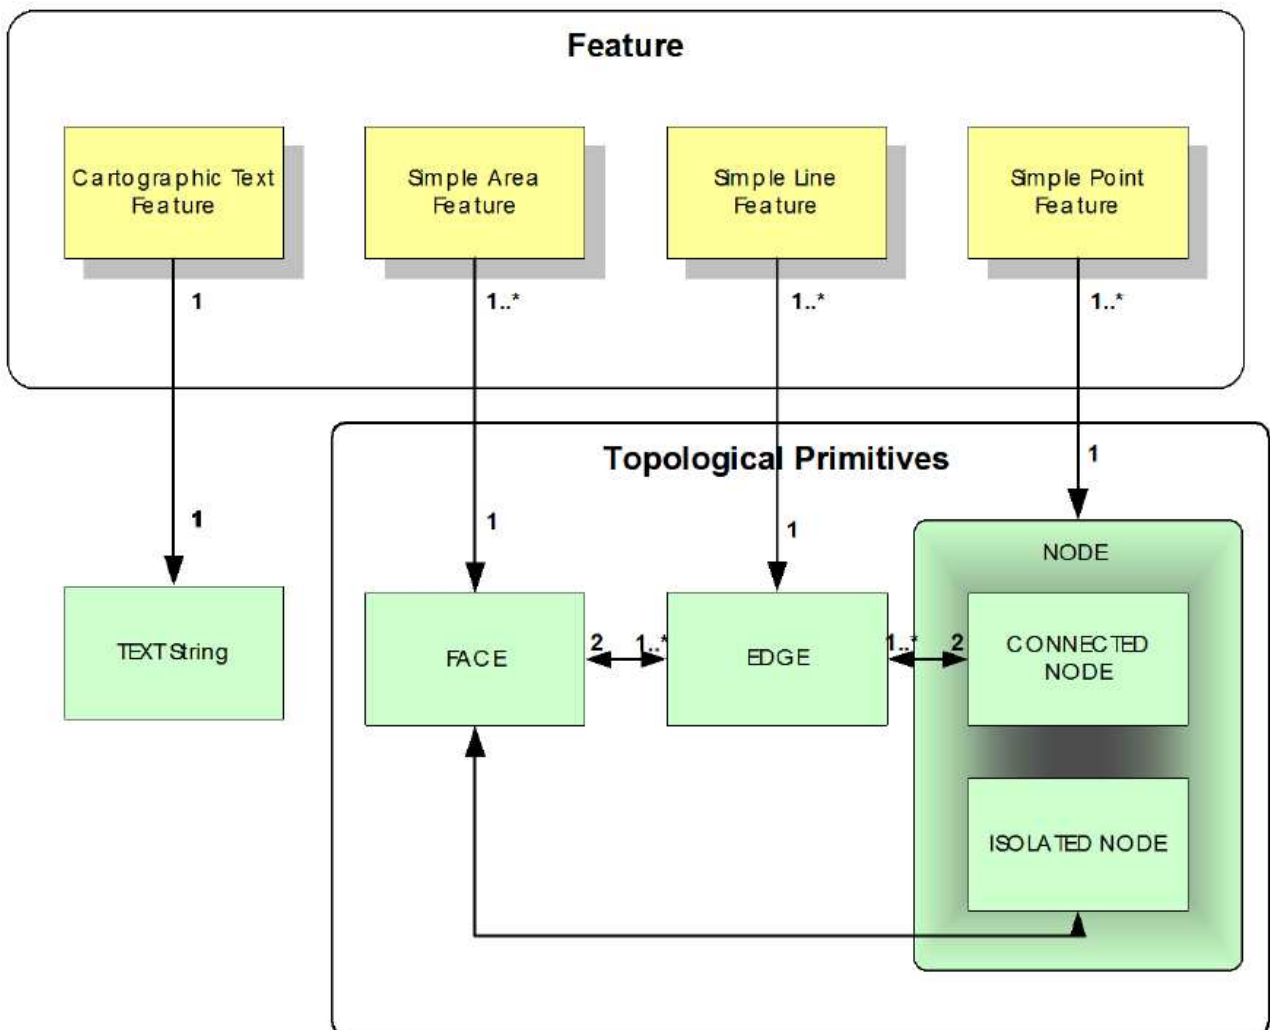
Feature

Cartographic Text Feature

Simple Area Feature

Simple Line Feature

Simple Point Feature

1

1..*

1..*

1..*

Topological Primitives

1

1

1

1

TEXT String

FACE

2

1..*

EDGE

1..*

2

NODE

CONNECTED NODE

ISOLATED NODE